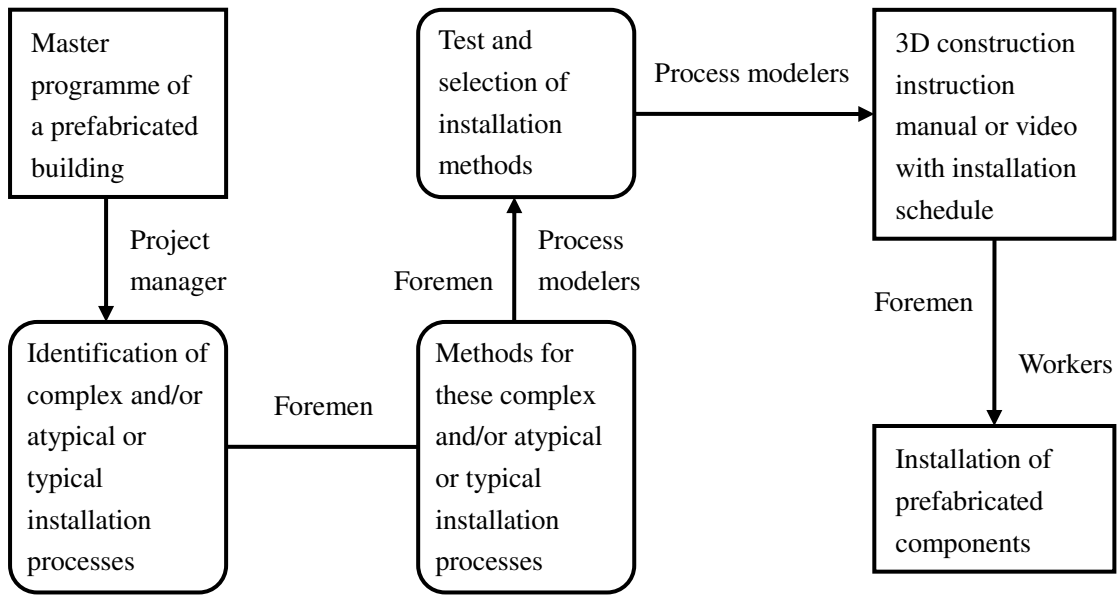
Master programme of a prefabricated building

Project manager

Identification of complex and/or atypical or typical installation processes

Foremen

Methods for these complex and/or atypical or typical installation processes

Foremen

Process modelers

Test and selection of installation methods

Process modelers

3D construction instruction manual or video with installation schedule

Foremen

Workers

Installation of prefabricated components